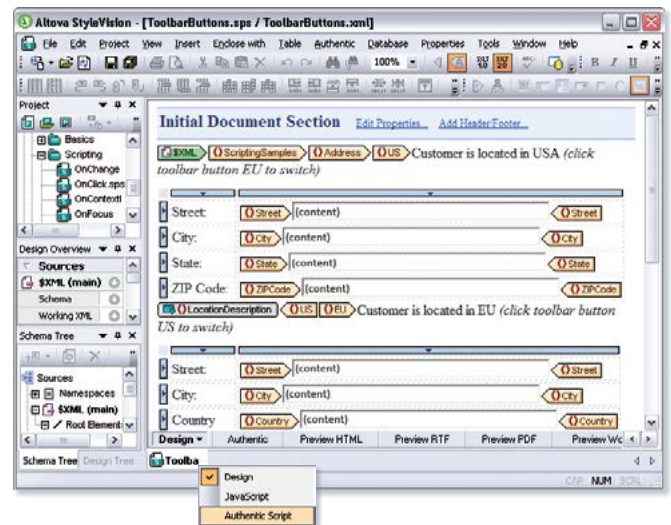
Altova StyleVision - [ToolbarButtons.sps / ToolbarButtons.xml]

File Edit Project View Insert Enclose with Table Authentic Database Properties Tools Window Help

100%

Project

Basics
Scripting
OnChange
OnClick.sps
OnContextI
OnFocus

Design Overview

Sources
$XML (main)
Schema
Working XML

Schema Tree

Sources
Namespaces
$XML (main)
Root Element

Schema Tree Design Tree Toolba

Initial Document Section Edit Properties... Add Header/Footer...

$XML ScriptingSamples Address US Customer is located in USA (click toolbar button EU to switch)

Street: Street (content) Street
City: City (content) City
State: State (content) State
ZIP Code: ZIPCode (content) ZIPCode

LocationDescription US EU Customer is located in EU (click toolbar button US to switch)

Street: Street (content) Street
City: City (content) City
Country Country (content) Country

Design Authentic Preview HTML Preview RTF Preview PDF Preview Wo

Design
JavaScript
Authentic Script

CAP NUM SCRL